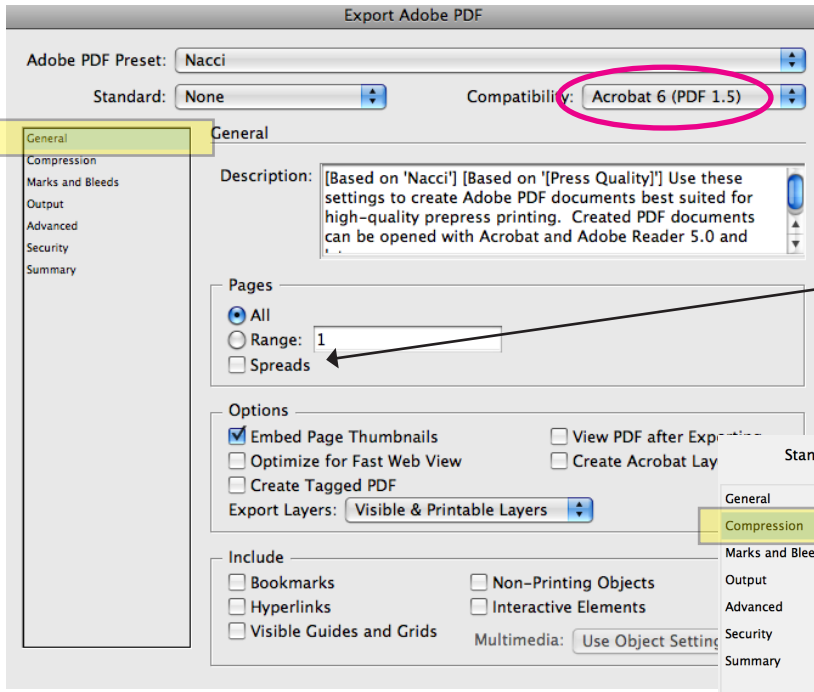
Export Adobe PDF

Adobe PDF Preset: Nacci

Standard: None

Compatibility: Acrobat 6 (PDF 1.5)

General
Compression
Marks and Bleeds
Output
Advanced
Security
Summary

General

Description: [Based on 'Nacci'] [Based on '[Press Quality]'] Use these settings to create Adobe PDF documents best suited for high-quality prepress printing. Created PDF documents can be opened with Acrobat and Adobe Reader 5.0 and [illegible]

Pages
All
Range: 1
Spreads

Options
Embed Page Thumbnails
Optimize for Fast Web View
Create Tagged PDF
View PDF after Exp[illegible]
Create Acrobat Lay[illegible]
Export Layers: Visible & Printable Layers

Include
Bookmarks
Hyperlinks
Visible Guides and Grids
Non-Printing Objects
Interactive Elements
Multimedia: Use Object Setting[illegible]

Stan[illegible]
General
Compression
Marks and Blee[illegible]
Output
Advanced
Security
Summary